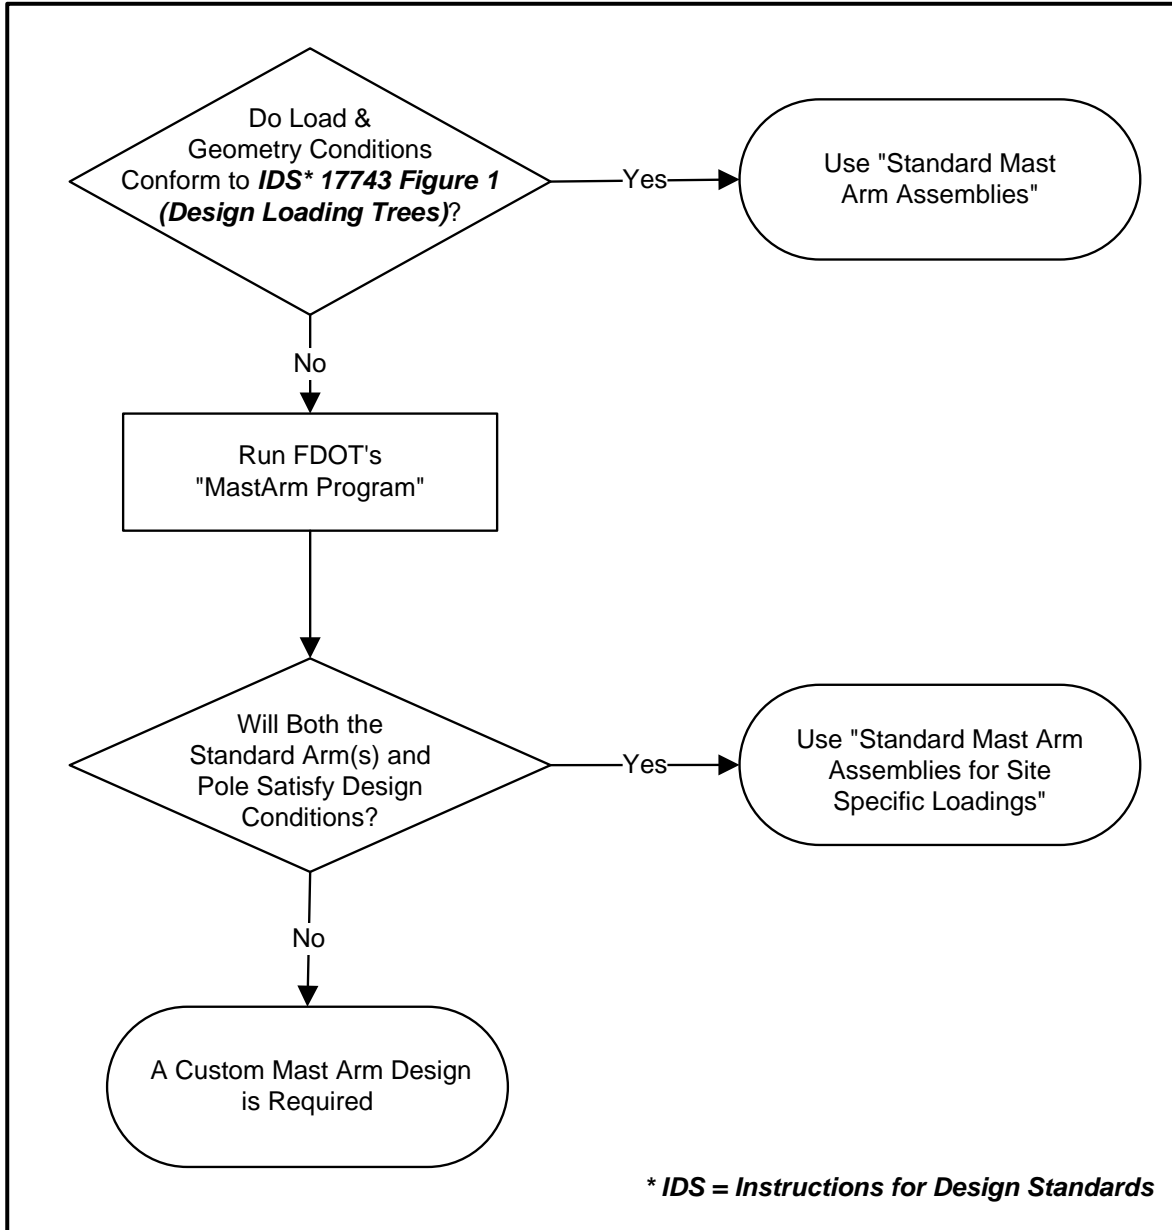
Do Load & Geometry Conditions Conform to ***IDS\* 17743 Figure 1 (Design Loading Trees)***?

Yes

Use "Standard Mast Arm Assemblies"

No

Run FDOT's "MastArm Program"

Will Both the Standard Arm(s) and Pole Satisfy Design Conditions?

Yes

Use "Standard Mast Arm Assemblies for Site Specific Loadings"

No

A Custom Mast Arm Design is Required

***\* IDS = Instructions for Design Standards***